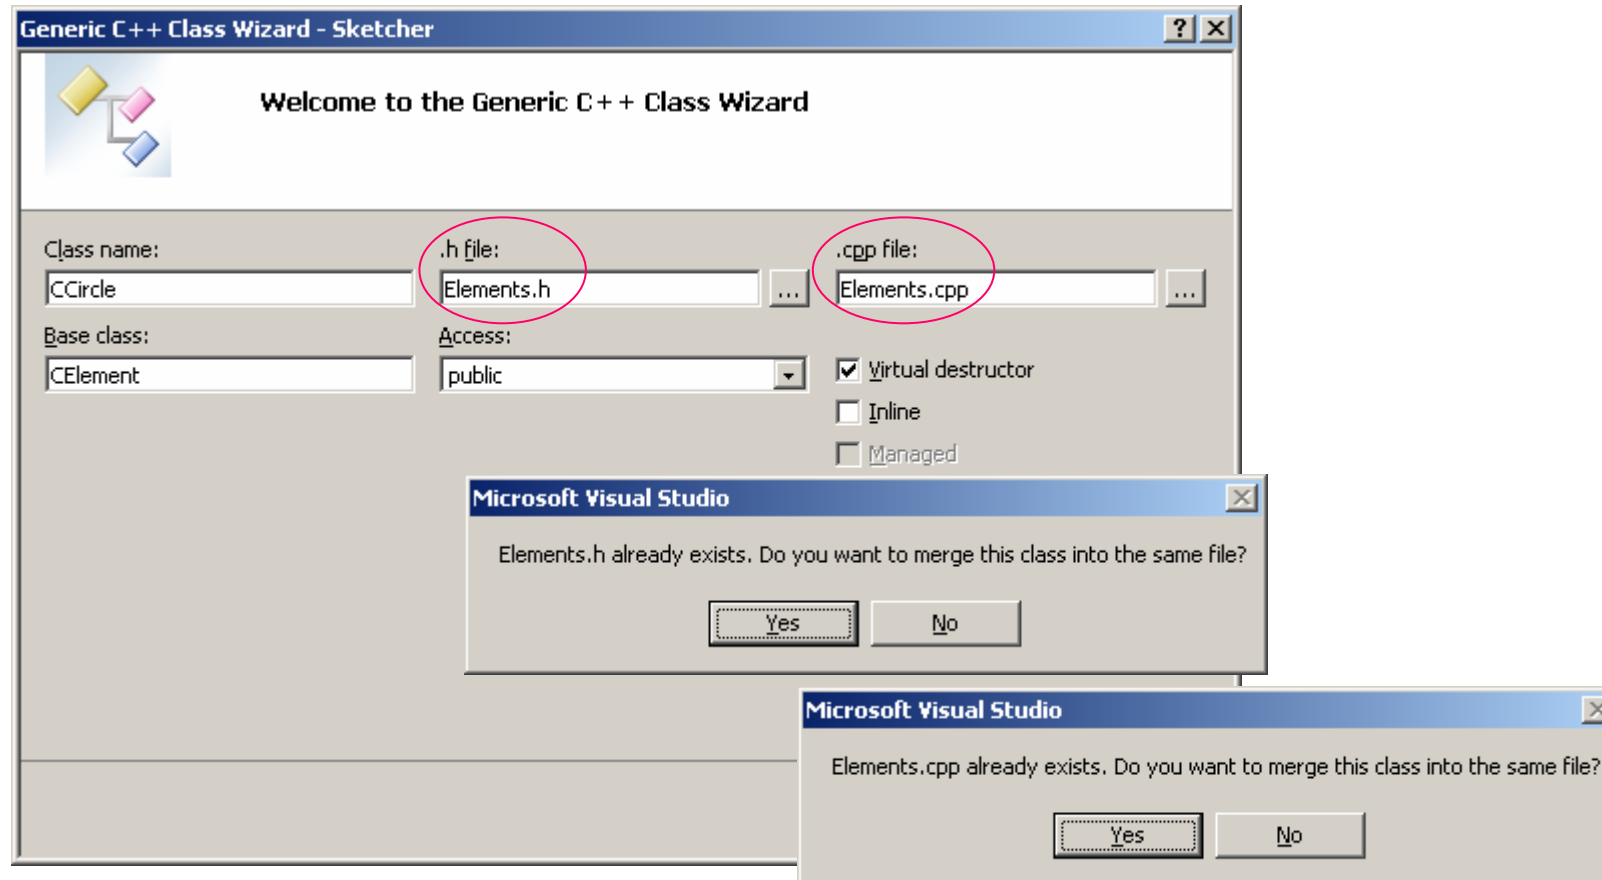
Generic C++ Class Wizard - Sketcher

?

Welcome to the Generic C++ Class Wizard

Class name:

CCircle

.h file:

Elements.h

...

.cpp file:

Elements.cpp

...

Base class:

CElement

Access:

public

Virtual destructor

Inline

Managed

Microsoft Visual Studio

Elements.h already exists. Do you want to merge this class into the same file?

Yes

No

Microsoft Visual Studio

Elements.cpp already exists. Do you want to merge this class into the same file?

Yes

No